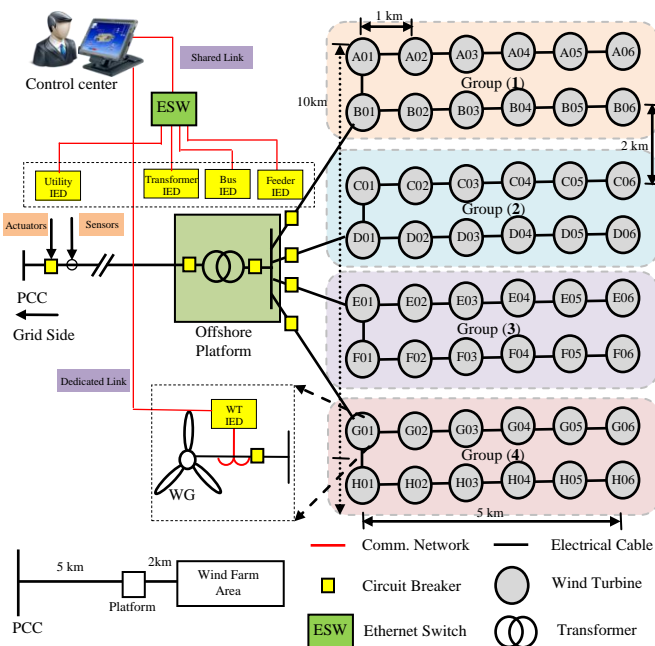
Control center

Shared Link

ESW

Utility IED

Transformer IED

Bus IED

Feeder IED

Actuators

Sensors

PCC

Grid Side

Offshore Platform

Dedicated Link

WT IED

WG

1 km

10km

A01 A02 A03 A04 A05 A06

Group (1)

B01 B02 B03 B04 B05 B06

2 km

C01 C02 C03 C04 C05 C06

Group (2)

D01 D02 D03 D04 D05 D06

E01 E02 E03 E04 E05 E06

Group (3)

F01 F02 F03 F04 F05 F06

G01 G02 G03 G04 G05 G06

Group (4)

H01 H02 H03 H04 H05 H06

5 km

5 km

2km

Platform

Wind Farm Area

PCC

Comm. Network

Electrical Cable

Circuit Breaker

Wind Turbine

ESW

Ethernet Switch

Transformer